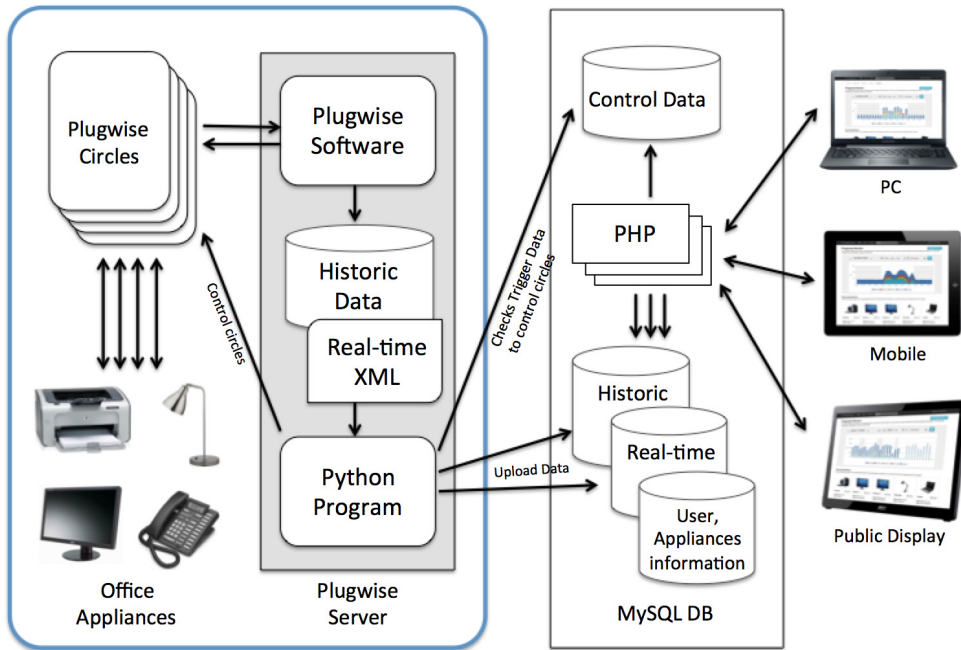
Plugwise Circles

Plugwise Software

Historic Data

Real-time XML

Python Program

Control circles

Office Appliances

Plugwise Server

Checks Trigger Data to control circles

Upload Data

Control Data

PHP

Historic

Real-time

User, Appliances information

MySQL DB

PC

Mobile

Public Display